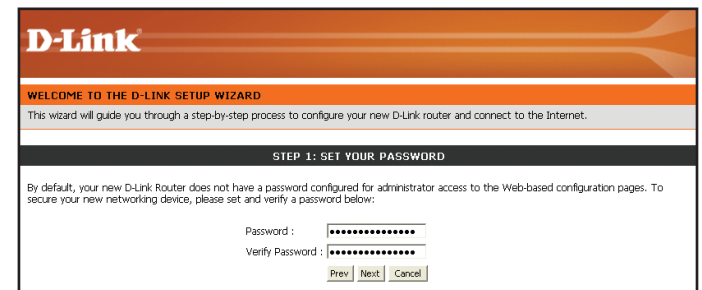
D-Link

WELCOME TO THE D-LINK SETUP WIZARD

This wizard will guide you through a step-by-step process to configure your new D-Link router and connect to the Internet.

STEP 1: SET YOUR PASSWORD

By default, your new D-Link Router does not have a password configured for administrator access to the Web-based configuration pages. To secure your new networking device, please set and verify a password below:

Password : ••••••••••••••••

Verify Password : ••••••••••••••••

Prev Next Cancel